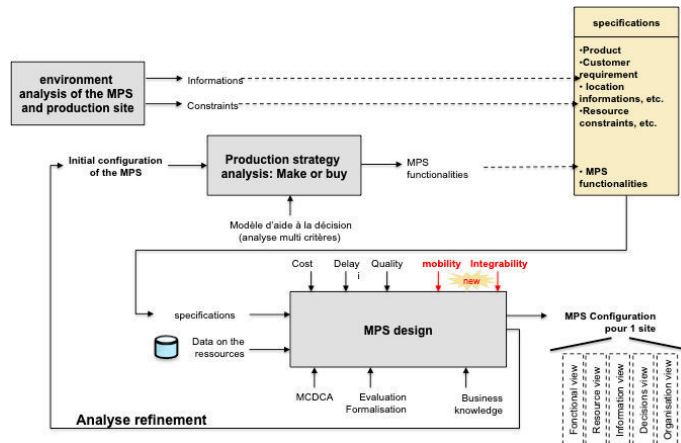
specifications

•Product
•Customer requirement
• location informations, etc.
•Resource constraints, etc.

• MPS functionalities

environment analysis of the MPS and production site

Informations

Constraints

Initial configuration of the MPS

Production strategy analysis: Make or buy

MPS functionalities

Modèle d'aide à la décision (analyse multi critères)

Cost

Delay i

Quality

mobility

Integrability

new

specifications

MPS design

Data on the ressources

MPS Configuration pour 1 site

MCDCA

Evaluation Formalisation

Business knowledge

Analyse refinement

Fonctional view

Resource view

Information view

Decisions view

Organisation view